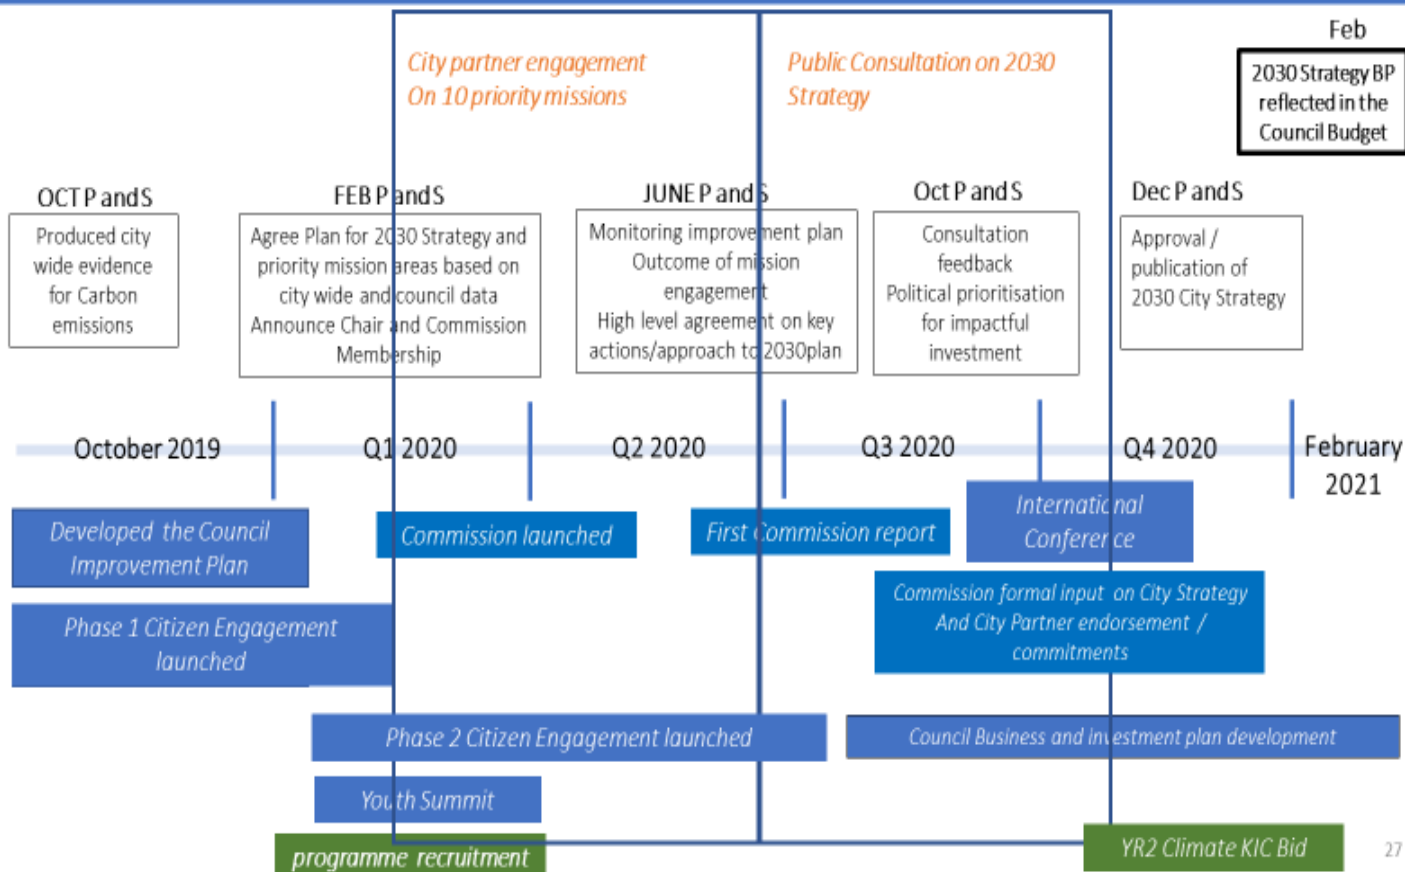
City partner engagement
On 10 priority missions

Public Consultation on 2030 Strategy

Feb

2030 Strategy BP reflected in the Council Budget

OCT P and S

Produced city wide evidence for Carbon emissions

FEB P and S

Agree Plan for 2030 Strategy and priority mission areas based on city wide and council data
Announce Chair and Commission Membership

JUNE P and S

Monitoring improvement plan
Outcome of mission engagement
High level agreement on key actions/approach to 2030plan

Oct P and S

Consultation feedback
Political prioritisation for impactful investment

Dec P and S

Approval / publication of 2030 City Strategy

October 2019

Q1 2020

Q2 2020

Q3 2020

Q4 2020

February 2021

Developed the Council Improvement Plan

Commission launched

First Commission report

International Conference

Phase 1 Citizen Engagement launched

Commission formal input on City Strategy And City Partner endorsement / commitments

Phase 2 Citizen Engagement launched

Council Business and investment plan development

Youth Summit

programme recruitment

YR2 Climate KIC Bid

27